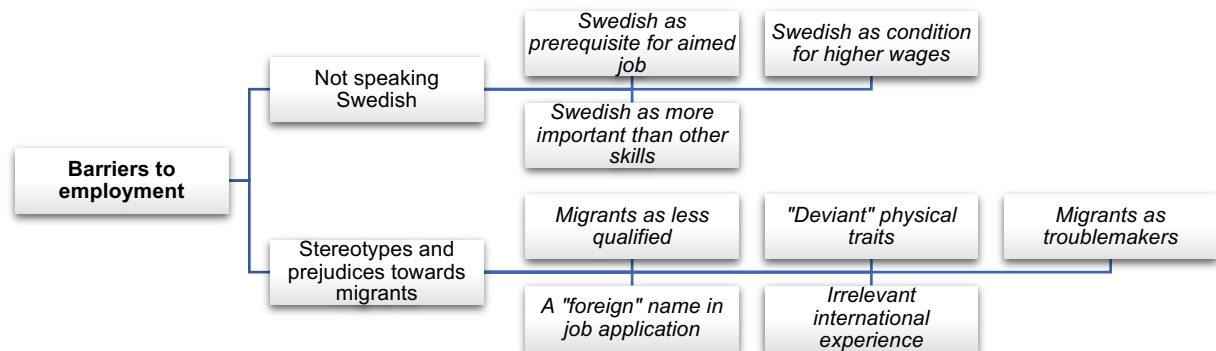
Barriers to employment

Not speaking Swedish

Swedish as prerequisite for aimed job

Swedish as condition for higher wages

Swedish as more important than other skills

Stereotypes and prejudices towards migrants

Migrants as less qualified

"Deviant" physical traits

Migrants as troublemakers

A "foreign" name in job application

Irrelevant international experience